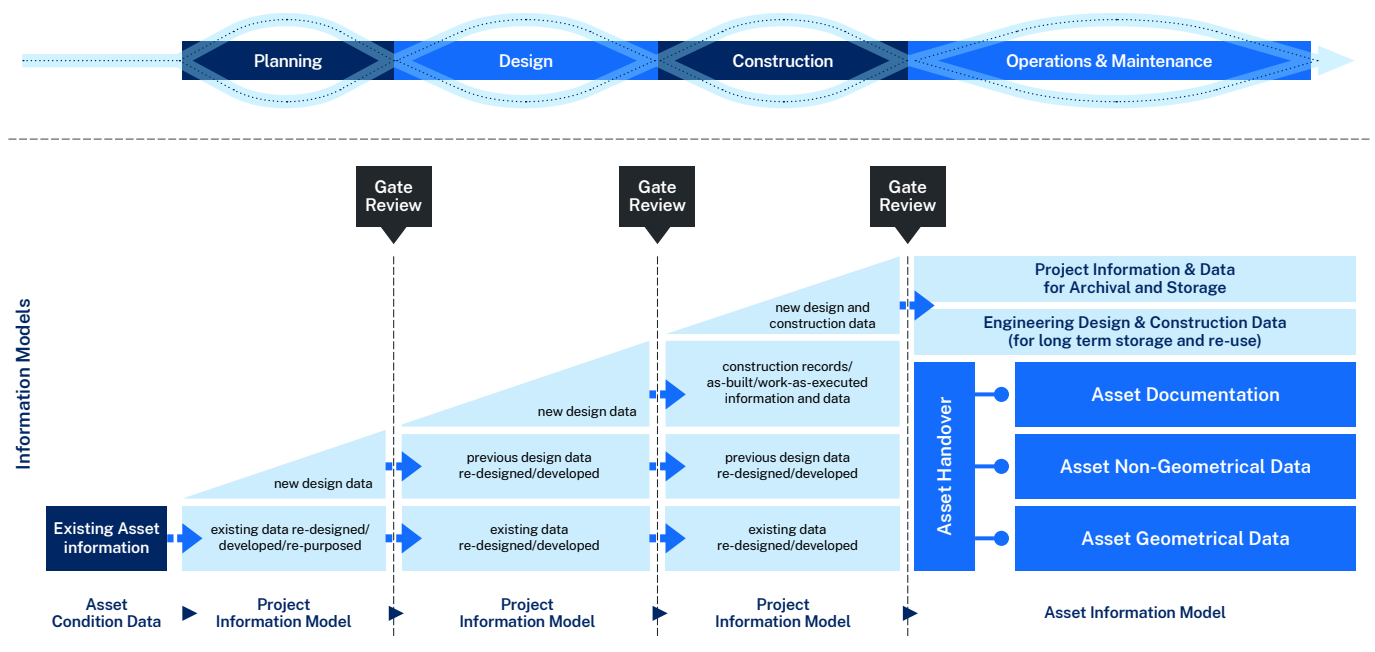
Planning
Design
Construction
Operations & Maintenance

Gate Review
Gate Review
Gate Review

Information Models

Existing Asset information
existing data re-designed/ developed/re-purposed
new design data
existing data re-designed/developed
previous design data re-designed/developed
new design data
existing data re-designed/developed
previous design data re-designed/developed
construction records/ as-built/work-as-executed information and data
new design and construction data

Project Information & Data for Archival and Storage
Engineering Design & Construction Data (for long term storage and re-use)
Asset Handover
Asset Documentation
Asset Non-Geometrical Data
Asset Geometrical Data

Asset Condition Data
Project Information Model
Project Information Model
Project Information Model
Asset Information Model